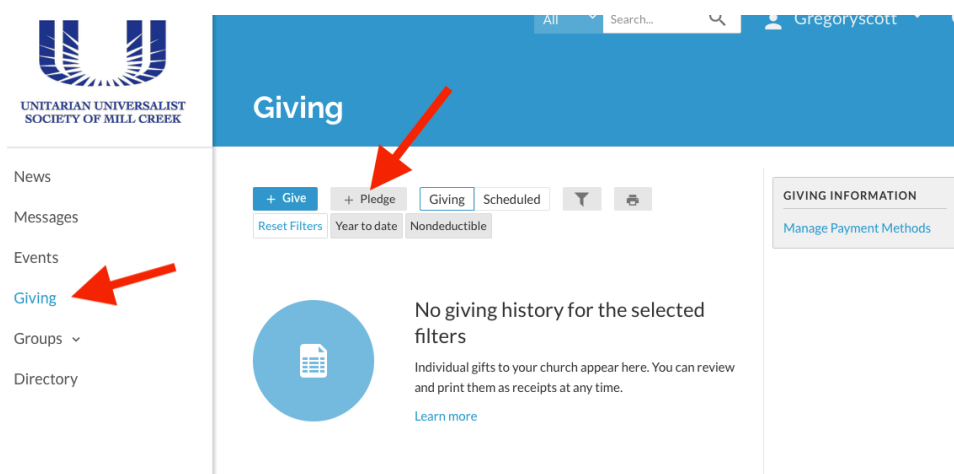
UNITARIAN UNIVERSALIST SOCIETY OF MILL CREEK

All
Search...
Gregoryscott

Giving

News
Messages
Events
Giving
Groups
Directory

+ Give
+ Pledge
Giving
Scheduled
Reset Filters
Year to date
Nondeductible

No giving history for the selected filters

Individual gifts to your church appear here. You can review and print them as receipts at any time.

Learn more

GIVING INFORMATION
Manage Payment Methods